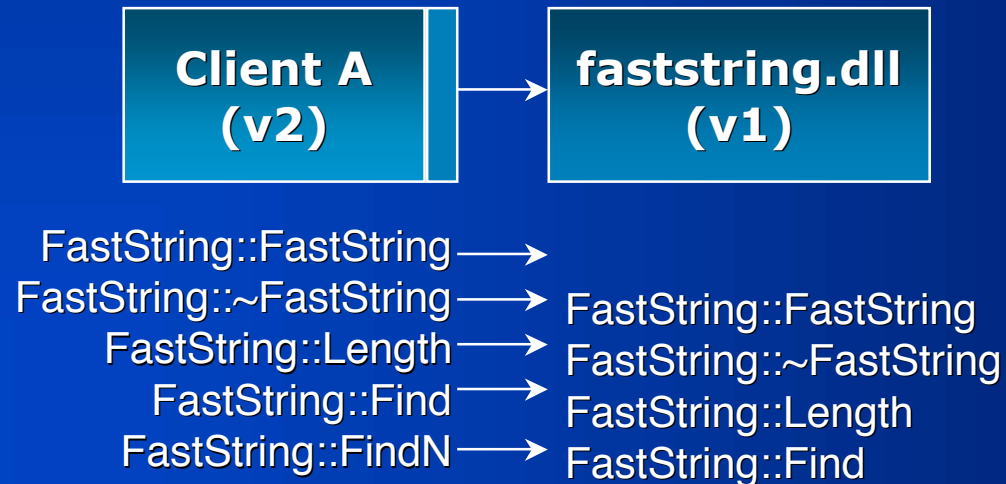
Client A
(v2)

faststring.dll
(v1)

FastString::FastString
FastString::~FastString
FastString::Length
FastString::Find
FastString::FindN

FastString::FastString
FastString::~FastString
FastString::Length
FastString::Find